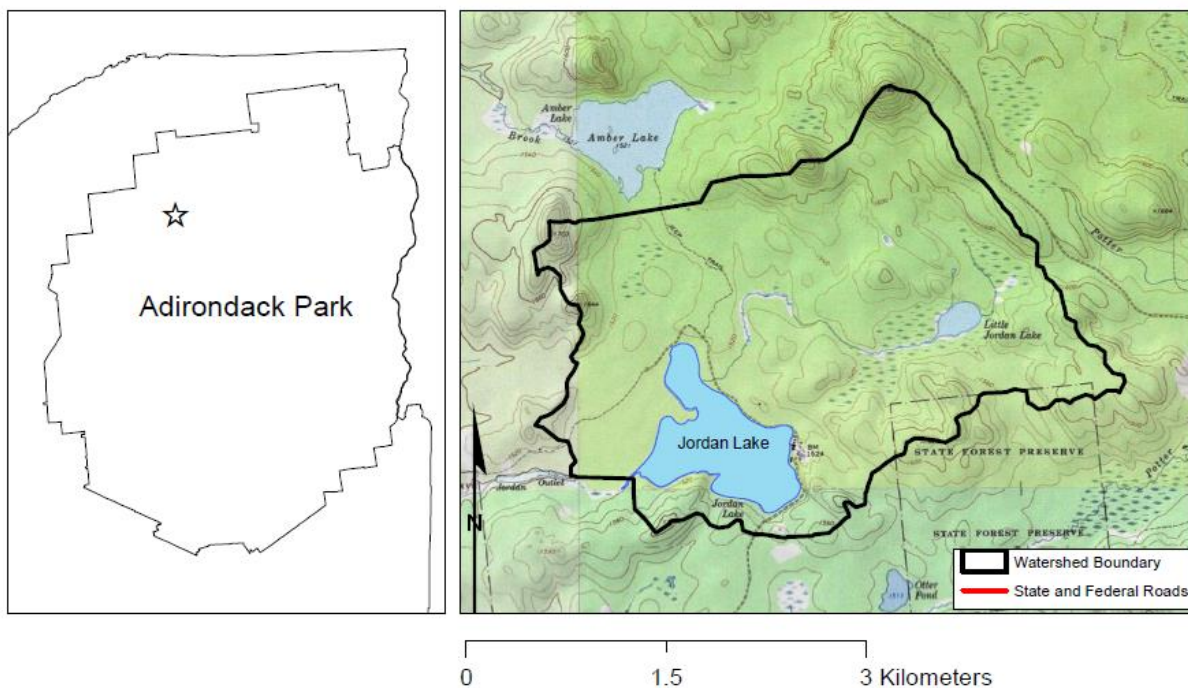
Adirondack Park

Amber Lake

Amber Lake

Brook

Little Jordan Lake

Jordan Lake

BM 1524

Jordan Outlet

Jordan Lake

STATE FOREST PRESERVE

STATE FOREST PRESERVE

Potter

Potter

Otter Pond

N

Watershed Boundary

State and Federal Roads

0 1.5 3 Kilometers